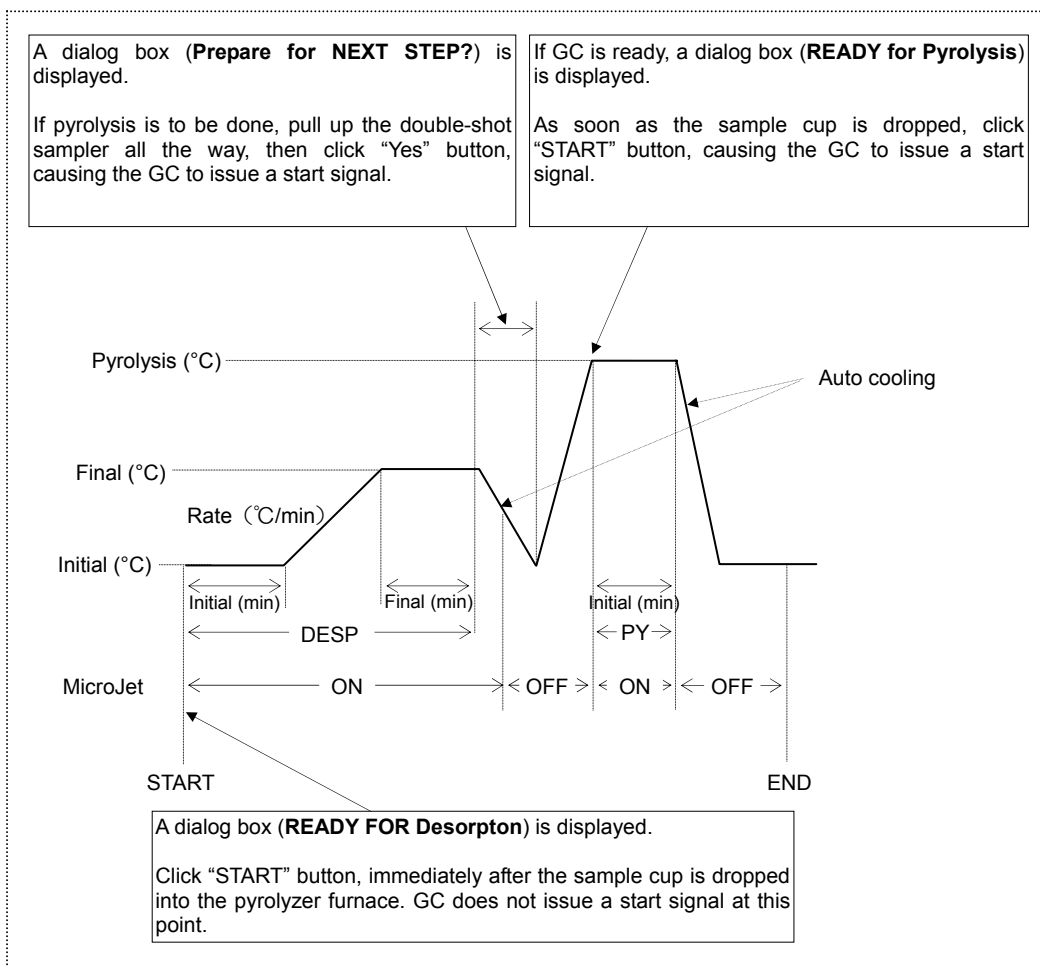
A dialog box (**Prepare for NEXT STEP?**) is displayed.

If pyrolysis is to be done, pull up the double-shot sampler all the way, then click "Yes" button, causing the GC to issue a start signal.

If GC is ready, a dialog box (**READY for Pyrolysis**) is displayed.

As soon as the sample cup is dropped, click "START" button, causing the GC to issue a start signal.

Pyrolysis (°C)

Auto cooling

Final (°C)

Rate（℃/min）

Initial (°C)

Initial (min)

Final (min)

Initial (min)

DESP

PY

MicroJet

ON

OFF

ON

OFF

START

END

A dialog box (**READY FOR Desorpton**) is displayed.

Click "START" button, immediately after the sample cup is dropped into the pyrolyzer furnace. GC does not issue a start signal at this point.